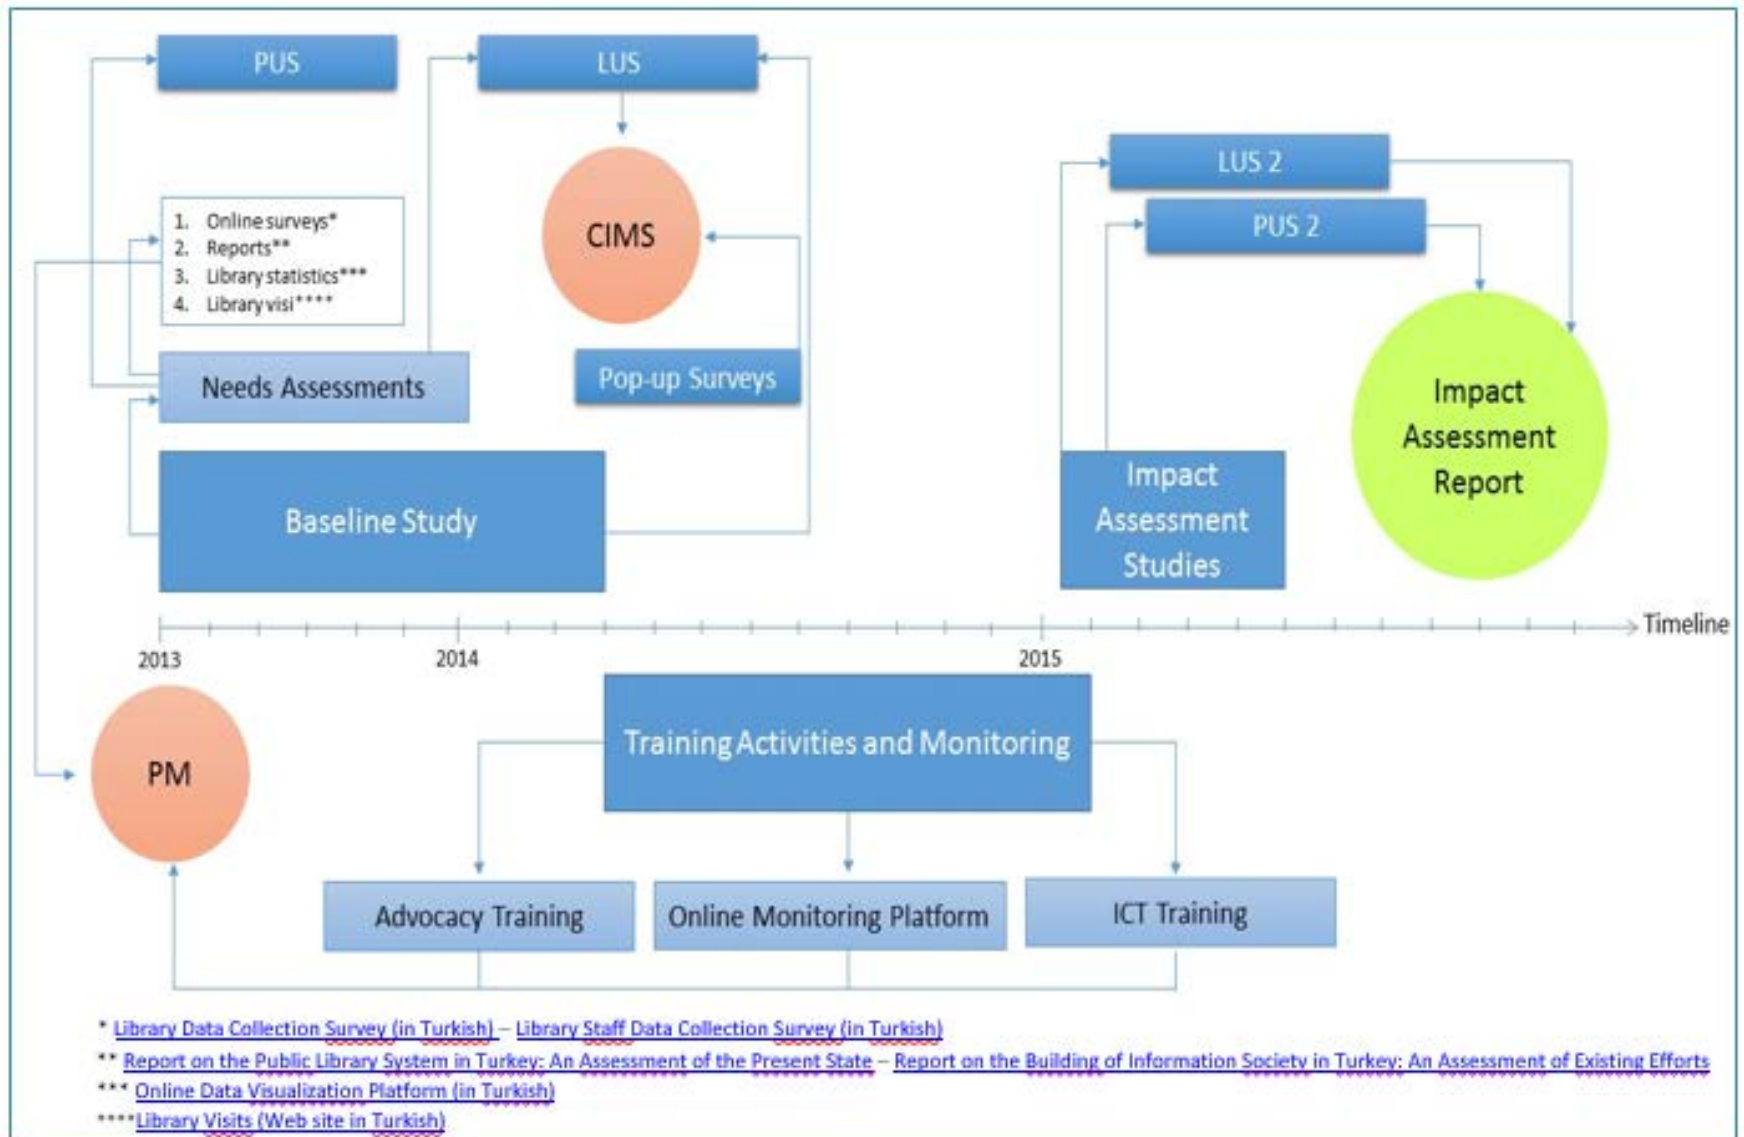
PUS

LUS

CIMS

1. Online surveys*
2. Reports**
3. Library statistics***
4. Library visi****

Needs Assessments

Pop-up Surveys

Baseline Study

LUS 2

PUS 2

Impact Assessment Report

Impact Assessment Studies

Timeline

2013

2014

2015

PM

Training Activities and Monitoring

Advocacy Training

Online Monitoring Platform

ICT Training

* Library Data Collection Survey (in Turkish) – Library Staff Data Collection Survey (in Turkish)
** Report on the Public Library System in Turkey: An Assessment of the Present State – Report on the Building of Information Society in Turkey: An Assessment of Existing Efforts
*** Online Data Visualization Platform (in Turkish)
****Library Visits (Web site in Turkish)